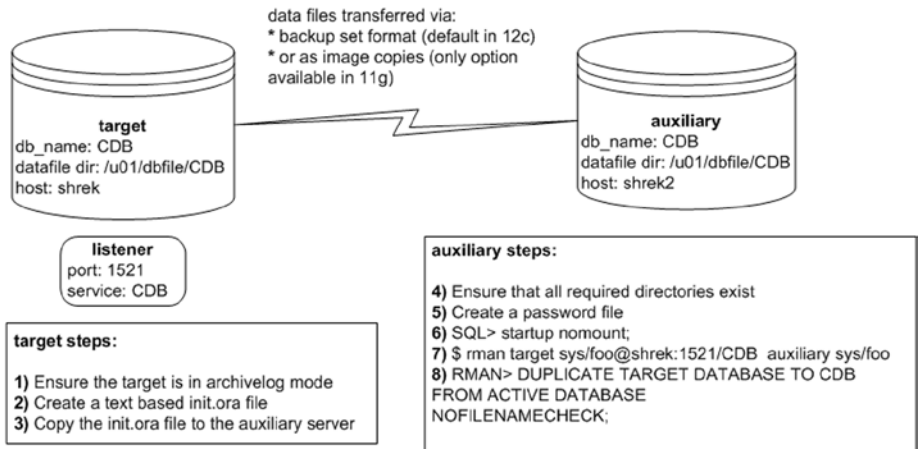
data files transferred via:
* backup set format (default in 12c)
* or as image copies (only option available in 11g)

target
db_name: CDB
datafile dir: /u01/dbfile/CDB
host: shrek

auxiliary
db_name: CDB
datafile dir: /u01/dbfile/CDB
host: shrek2

listener
port: 1521
service: CDB

target steps:

1) Ensure the target is in archivelog mode
2) Create a text based init.ora file
3) Copy the init.ora file to the auxiliary server

auxiliary steps:

4) Ensure that all required directories exist
5) Create a password file
6) SQL> startup nomount;
7) $ rman target sys/foo@shrek:1521/CDB auxiliary sys/foo
8) RMAN> DUPLICATE TARGET DATABASE TO CDB FROM ACTIVE DATABASE NOFILENAMECHECK;